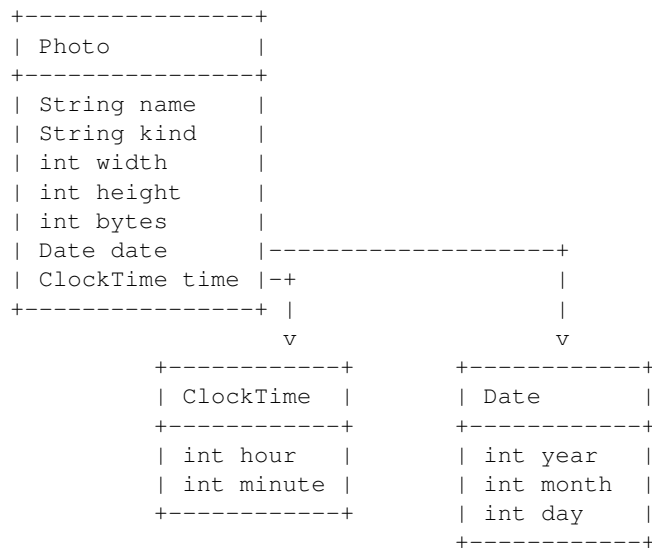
```
+----------------+
| Photo          |
+----------------+
| String name    |
| String kind    |
| int width      |
| int height     |
| int bytes      |
| Date date      |--------------------+
| ClockTime time |-+                   |
+----------------+ |                   |
                   v                   v
        +-----------+          +------------+
        | ClockTime |          | Date       |
        +-----------+          +------------+
        | int hour  |          | int year   |
        | int minute|          | int month  |
        +-----------+          | int day    |
                               +------------+
```